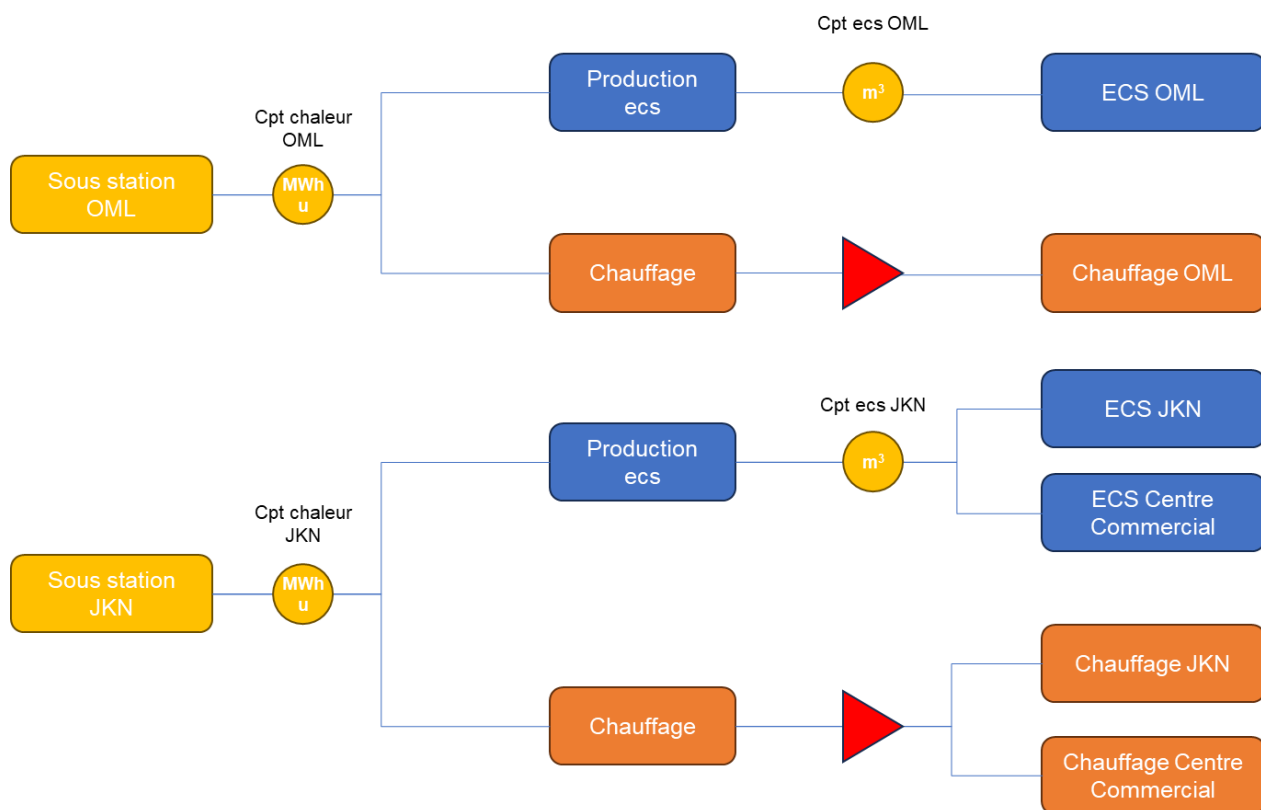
Cpt ecs OML

Production ecs

$m^3$

ECS OML

Cpt chaleur OML

Sous station OML

MWhu

Chauffage

Chauffage OML

Cpt ecs JKN

ECS JKN

Production ecs

$m^3$

ECS Centre Commercial

Cpt chaleur JKN

Sous station JKN

MWhu

Chauffage JKN

Chauffage

Chauffage Centre Commercial